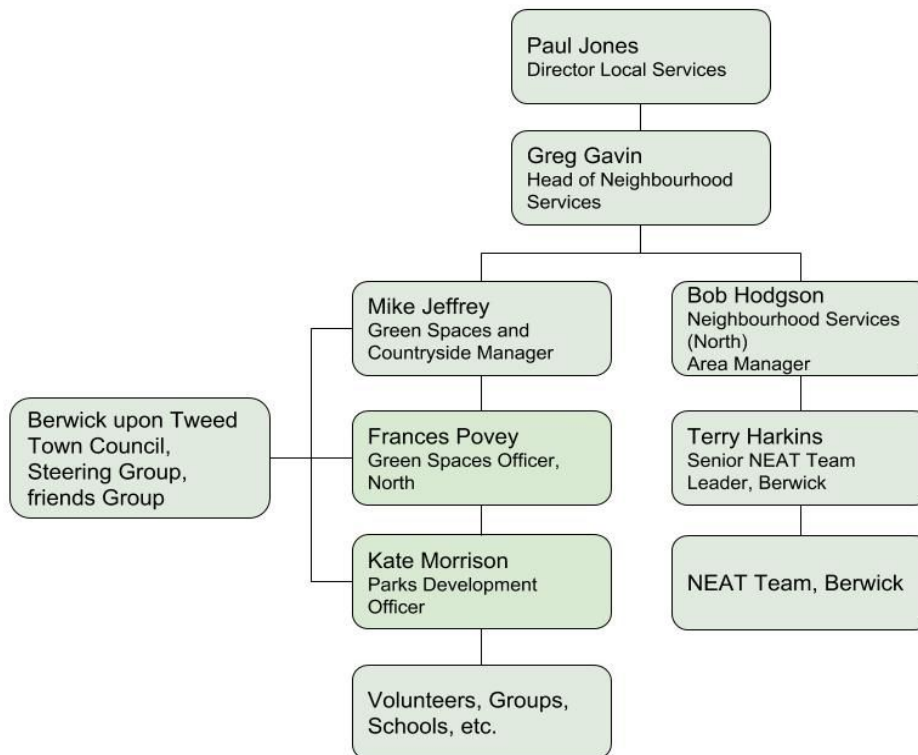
Paul Jones
Director Local Services

Greg Gavin
Head of Neighbourhood Services

Mike Jeffrey
Green Spaces and Countryside Manager

Bob Hodgson
Neighbourhood Services (North)
Area Manager

Berwick upon Tweed Town Council, Steering Group, friends Group

Frances Povey
Green Spaces Officer, North

Terry Harkins
Senior NEAT Team Leader, Berwick

Kate Morrison
Parks Development Officer

NEAT Team, Berwick

Volunteers, Groups, Schools, etc.